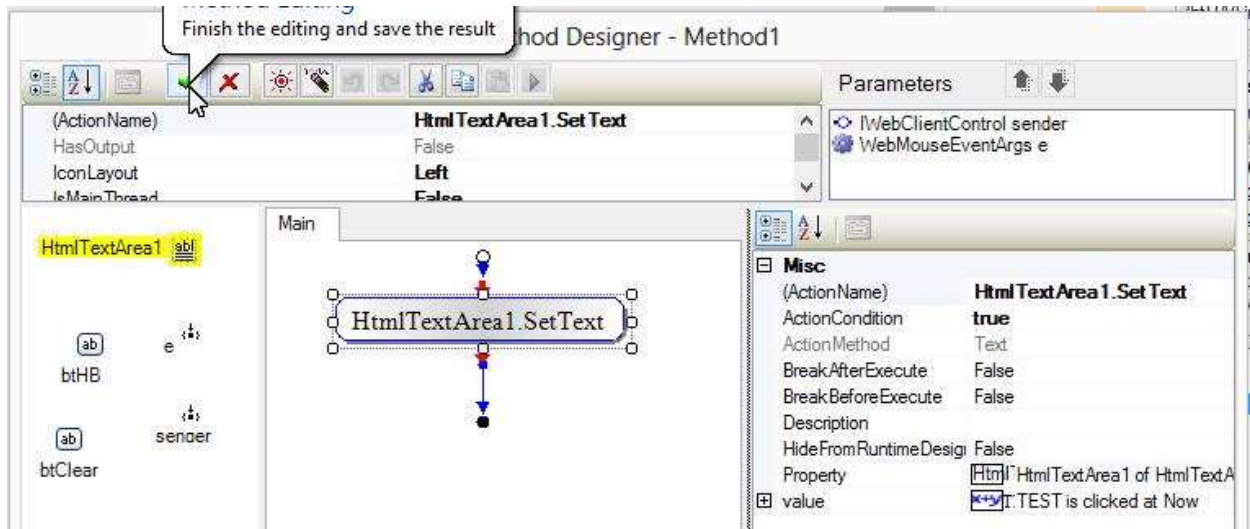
Finish the editing and save the result

hod Designer - Method1

| (ActionName) | HtmlTextArea1.SetText |
|---|---|
| HasOutput | False |
| IconLayout | Left |
| IsMainThread | False |

Parameters

IWebClientControl sender
WebMouseEventArgs e

HtmlTextArea1

btHB

e

sender

btClear

Main

HtmlTextArea1.SetText

⊟ Misc

| (ActionName) | HtmlTextArea1.SetText |
|---|---|
| ActionCondition | true |
| ActionMethod | Text |
| BreakAfterExecute | False |
| BreakBeforeExecute | False |
| Description | |
| HideFromRuntimeDesig | False |
| Property | HtmlTextArea1 of HtmlTextA |
| ⊞ value | TEST is clicked at Now |